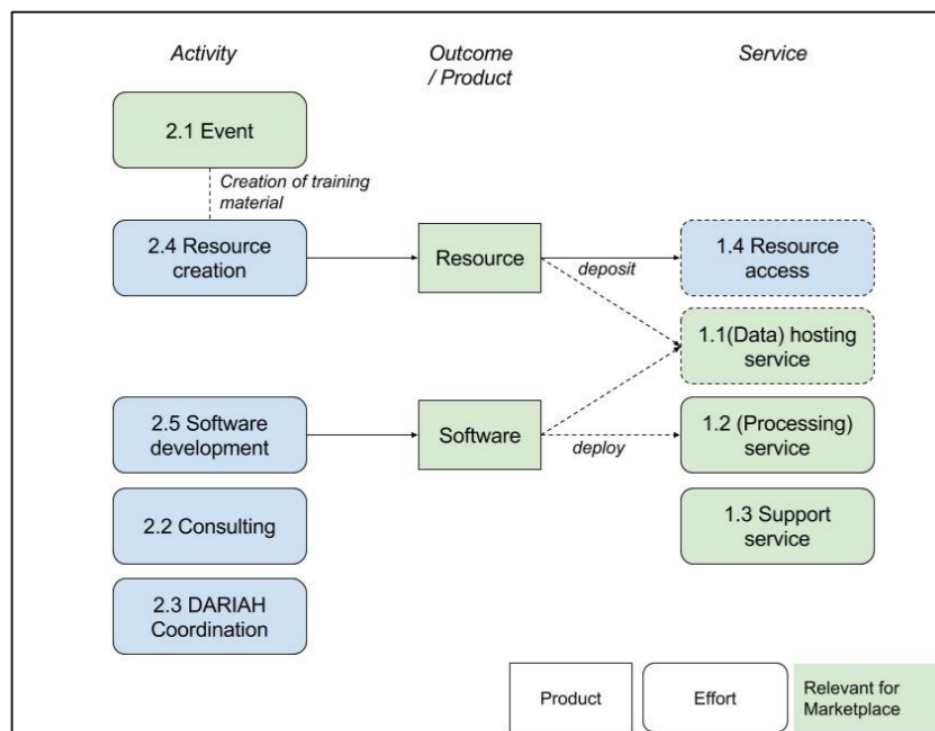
Activity

Outcome / Product

Service

2.1 Event

Creation of training material

2.4 Resource creation

Resource

deposit

1.4 Resource access

1.1(Data) hosting service

2.5 Software development

Software

deploy

1.2 (Processing) service

2.2 Consulting

1.3 Support service

2.3 DARIAH Coordination

Product

Effort

Relevant for Marketplace